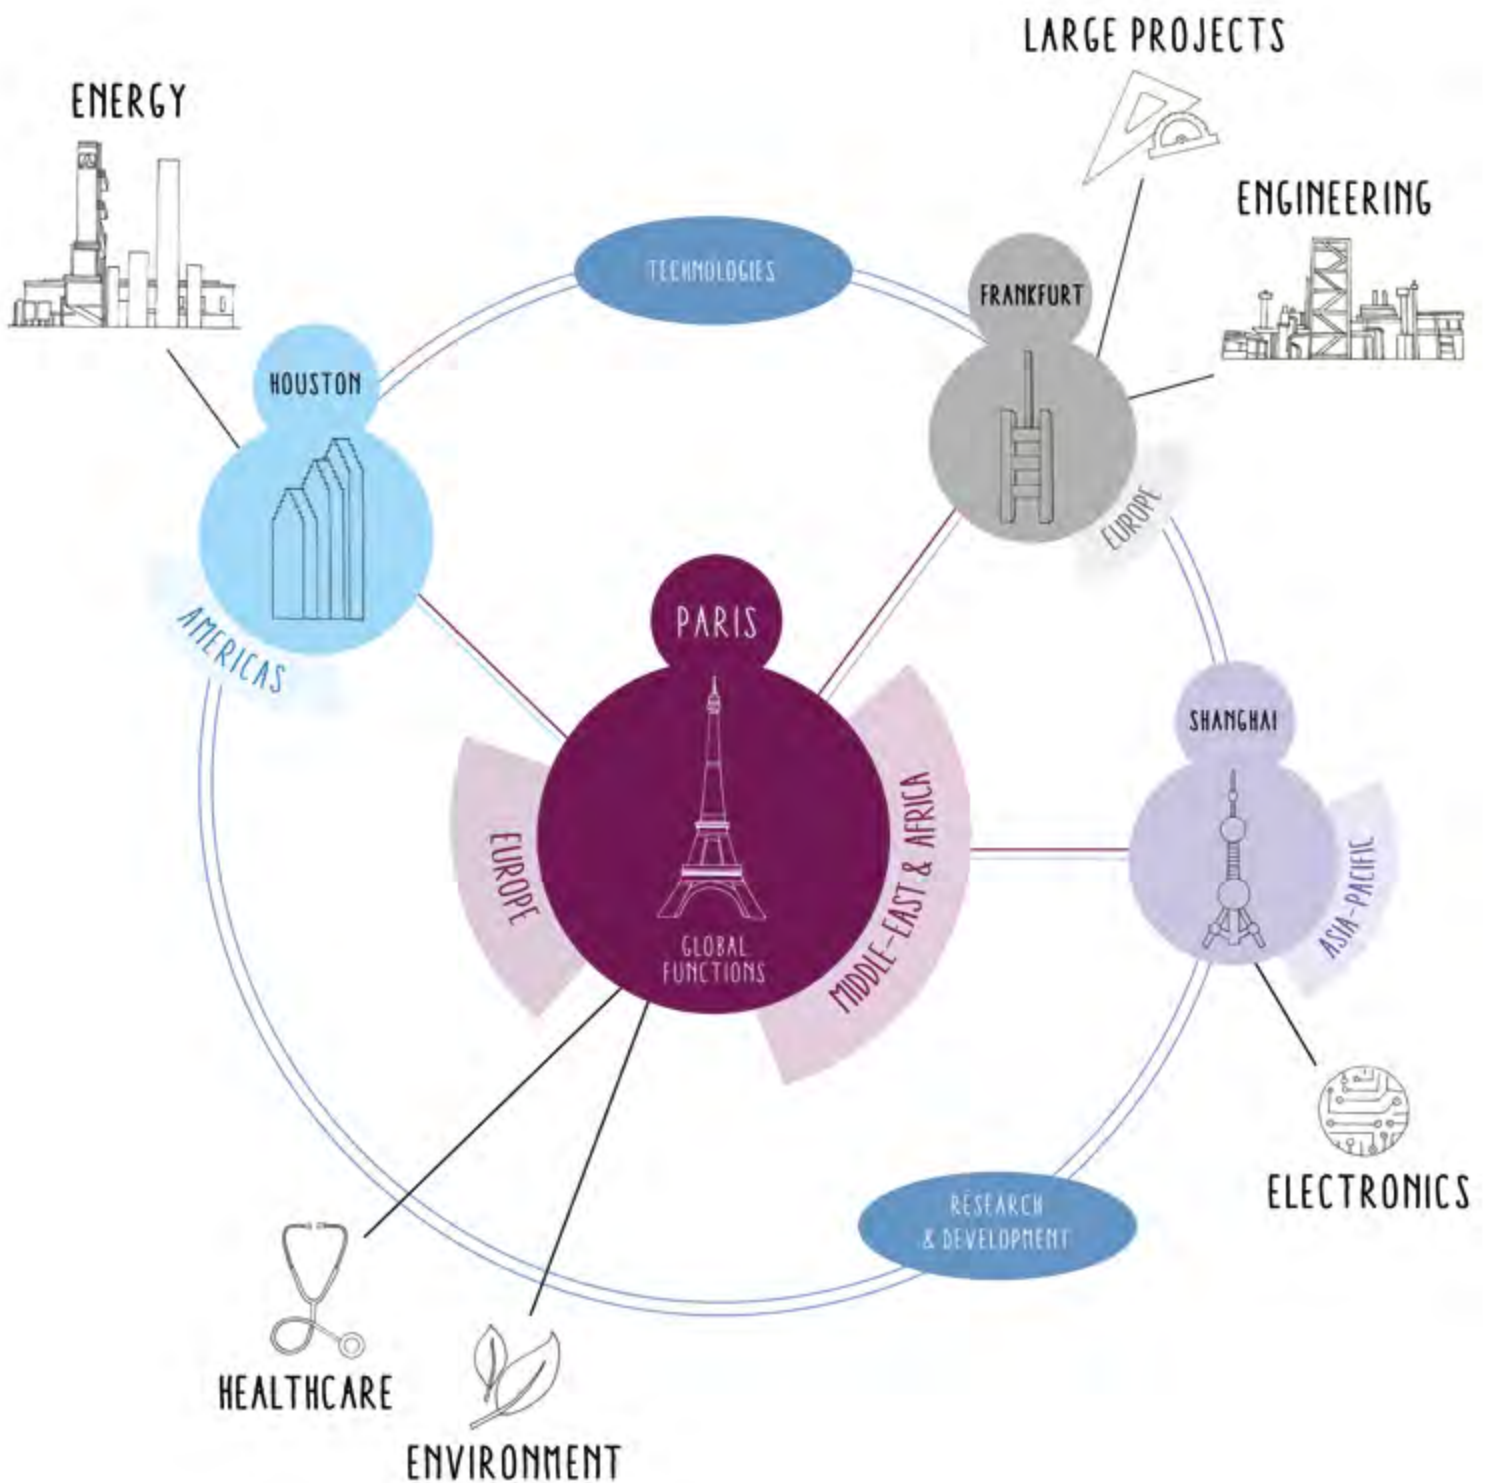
ENERGY

LARGE PROJECTS

ENGINEERING

TECHNOLOGIES

HOUSTON

AMERICAS

FRANKFURT

EUROPE

PARIS

GLOBAL FUNCTIONS

EUROPE

MIDDLE-EAST & AFRICA

SHANGHAI

ASIA-PACIFIC

ELECTRONICS

RESEARCH & DEVELOPMENT

HEALTHCARE

ENVIRONMENT